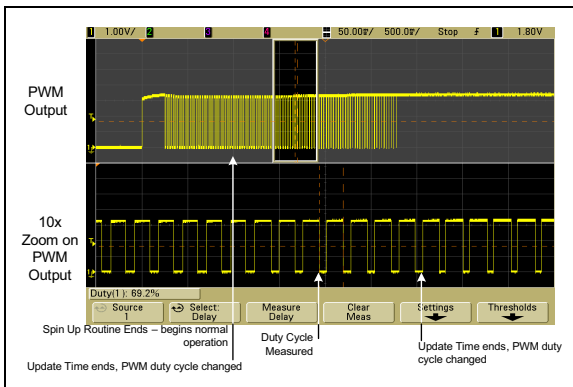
1 1.00V/ 2 3 4 50.00ʂ/ 500.0ʂ/ Stop ƒ 1 1.80V

PWM Output

10x Zoom on PWM Output

Duty(1): 69.2%

Source 1

Select: Delay

Measure Delay

Clear Meas

Settings

Thresholds

Spin Up Routine Ends – begins normal operation

Duty Cycle Measured

Update Time ends, PWM duty cycle changed

Update Time ends, PWM duty cycle changed